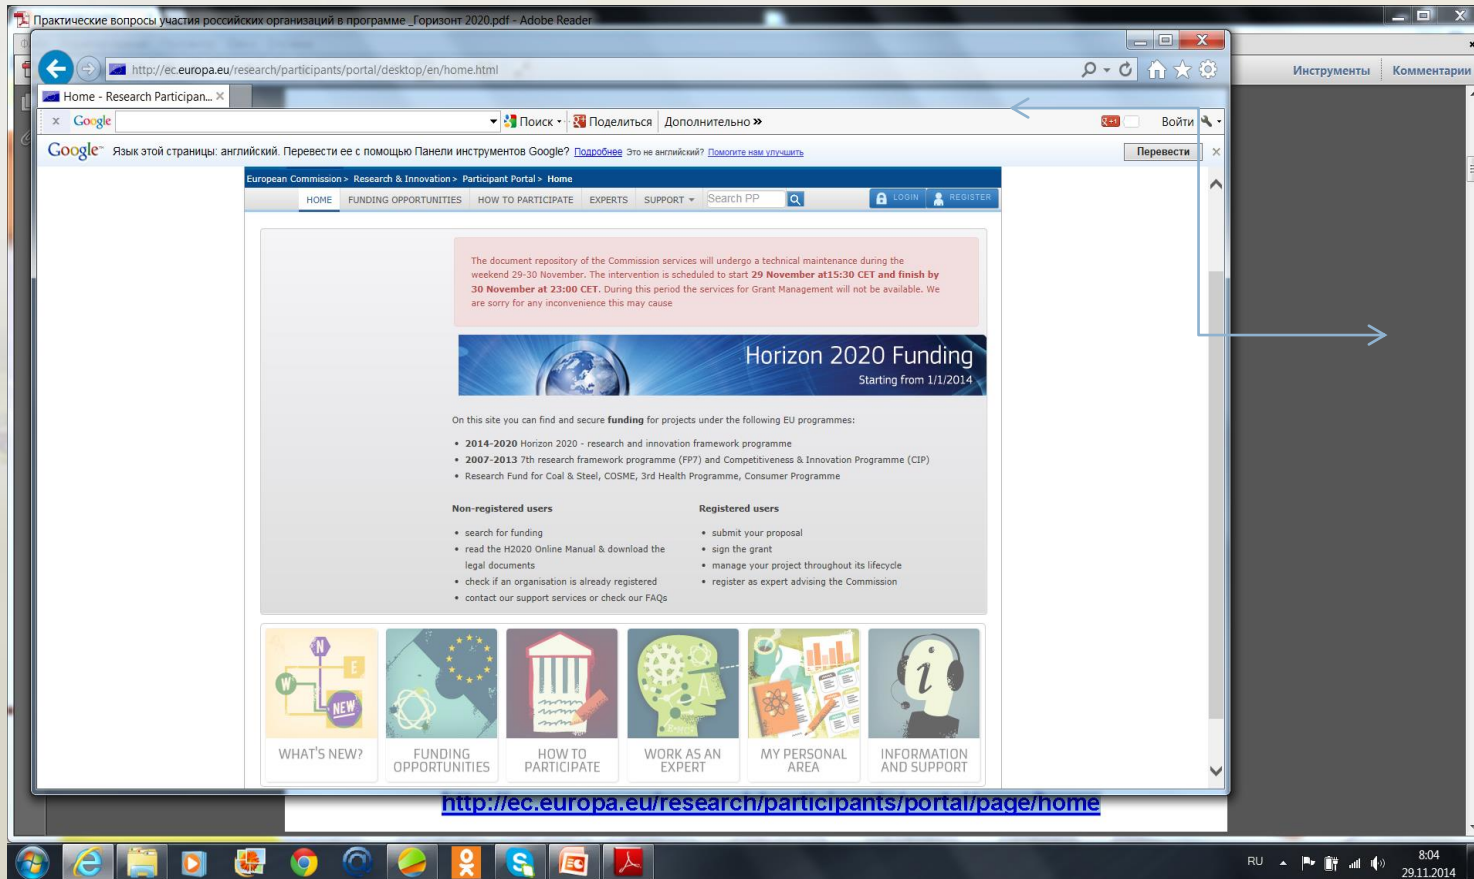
Практические вопросы участия российских организаций в программе _Горизонт 2020.pdf - Adobe Reader

http://ec.europa.eu/research/participants/portal/desktop/en/home.html

Home - Research Participan...

Google Поиск Поделиться Дополнительно » Войти

Инструменты Комментарии

Google Язык этой страницы: английский. Перевести ее с помощью Панели инструментов Google? Подробнее Это не английский? Помогите нам улучшить Перевести

European Commission > Research & Innovation > Participant Portal > Home

HOME FUNDING OPPORTUNITIES HOW TO PARTICIPATE EXPERTS SUPPORT Search PP LOGIN REGISTER

The document repository of the Commission services will undergo a technical maintenance during the weekend 29-30 November. The intervention is scheduled to start 29 November at15:30 CET and finish by 30 November at 23:00 CET. During this period the services for Grant Management will not be available. We are sorry for any inconvenience this may cause

Horizon 2020 Funding
Starting from 1/1/2014

On this site you can find and secure funding for projects under the following EU programmes:

- 2014-2020 Horizon 2020 - research and innovation framework programme
- 2007-2013 7th research framework programme (FP7) and Competitiveness & Innovation Programme (CIP)
- Research Fund for Coal & Steel, COSME, 3rd Health Programme, Consumer Programme

Non-registered users
- search for funding
- read the H2020 Online Manual & download the legal documents
- check if an organisation is already registered
- contact our support services or check our FAQs

Registered users
- submit your proposal
- sign the grant
- manage your project throughout its lifecycle
- register as expert advising the Commission

N E W NEW
WHAT'S NEW?
FUNDING OPPORTUNITIES
HOW TO PARTICIPATE
WORK AS AN EXPERT
MY PERSONAL AREA
INFORMATION AND SUPPORT

http://ec.europa.eu/research/participants/portal/page/home

RU 8:04 29.11.2014